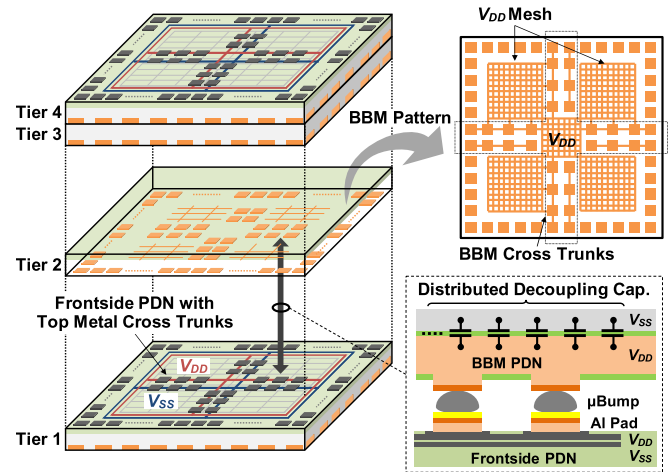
Tier 4
Tier 3
Tier 2
Tier 1
Frontside PDN with Top Metal Cross Trunks
$V_{DD}$
$V_{SS}$
BBM Pattern
$V_{DD}$ Mesh
$V_{DD}$
BBM Cross Trunks
Distributed Decoupling Cap.
$V_{SS}$
BBM PDN
$V_{DD}$
μBump
Al Pad
$V_{DD}$
Frontside PDN
$V_{SS}$